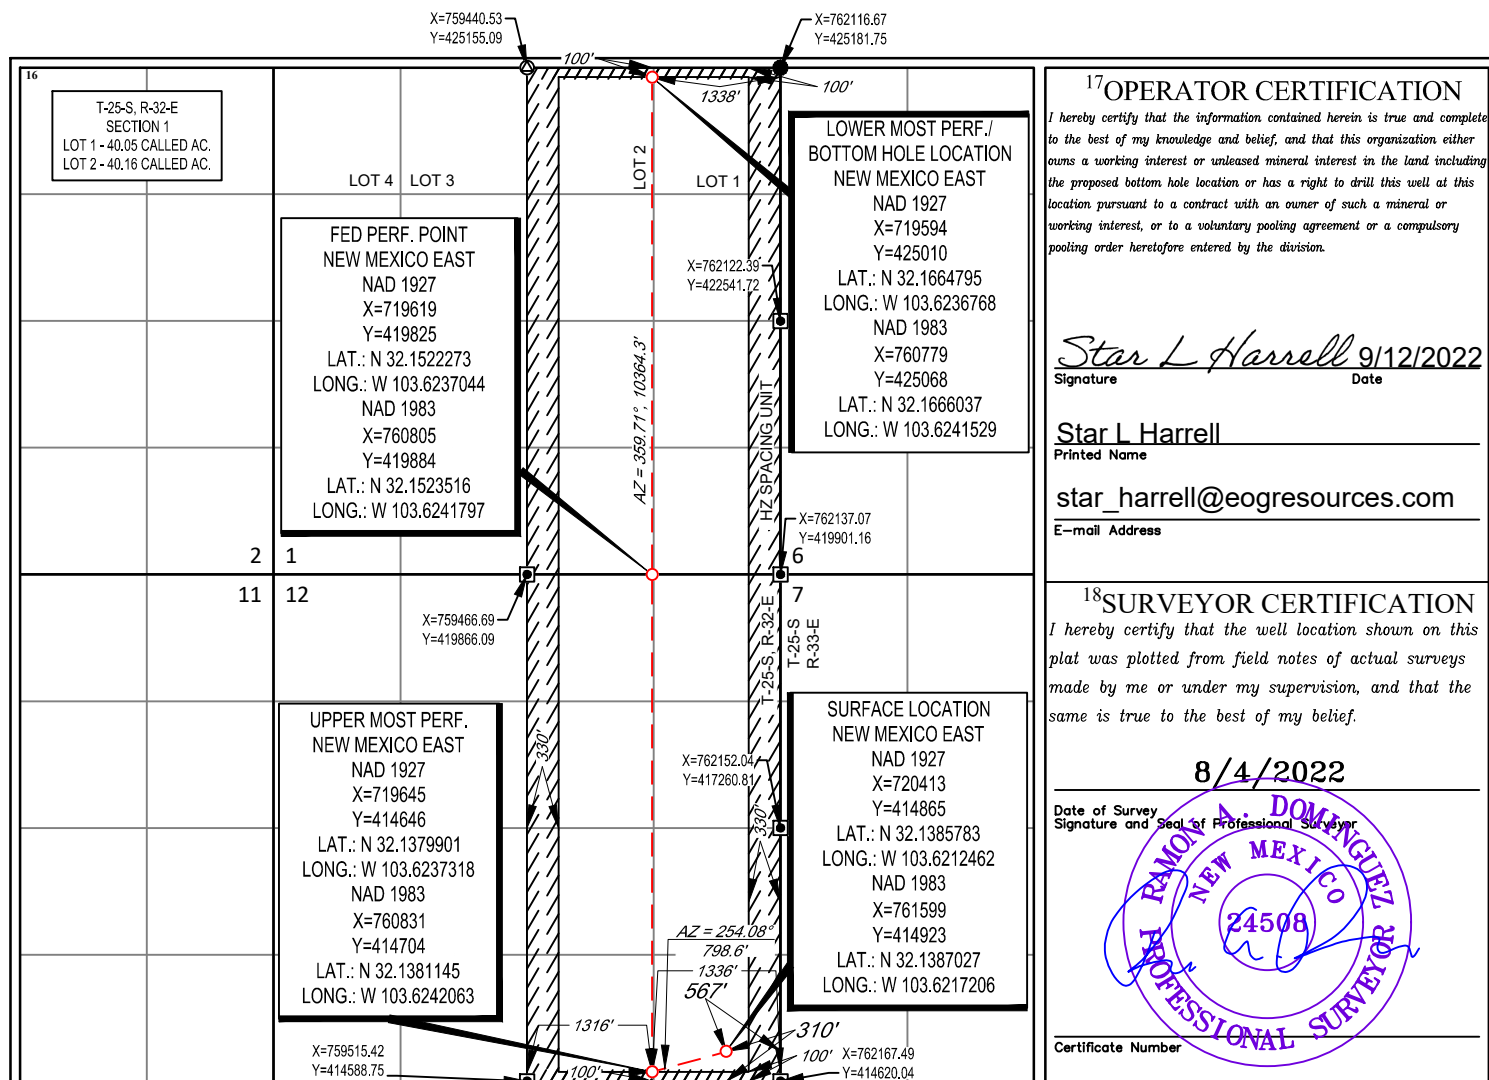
X=759440.53
Y=425155.09

X=762116.67
Y=425181.75

16

T-25-S, R-32-E
SECTION 1
LOT 1 - 40.05 CALLED AC.
LOT 2 - 40.16 CALLED AC.

100'

100'

1338'

LOT 4 LOT 3

LOT 2

LOT 1

LOWER MOST PERF./
BOTTOM HOLE LOCATION
NEW MEXICO EAST
NAD 1927
X=719594
Y=425010
LAT.: N 32.1664795
LONG.: W 103.6236768
NAD 1983
X=760779
Y=425068
LAT.: N 32.1666037
LONG.: W 103.6241529

FED PERF. POINT
NEW MEXICO EAST
NAD 1927
X=719619
Y=419825
LAT.: N 32.1522273
LONG.: W 103.6237044
NAD 1983
X=760805
Y=419884
LAT.: N 32.1523516
LONG.: W 103.6241797

X=762122.39
Y=422541.72

AZ = 359.71°, 10364.3'

HZ SPACING UNIT

X=762137.07
Y=419901.16

2 1

6

11 12

7

X=759466.69
Y=419866.09

T-25-S, R-32-E

T-25-S
R-33-E

UPPER MOST PERF.
NEW MEXICO EAST
NAD 1927
X=719645
Y=414646
LAT.: N 32.1379901
LONG.: W 103.6237318
NAD 1983
X=760831
Y=414704
LAT.: N 32.1381145
LONG.: W 103.6242063

330'

X=762152.04
Y=417260.81

330'

SURFACE LOCATION
NEW MEXICO EAST
NAD 1927
X=720413
Y=414865
LAT.: N 32.1385783
LONG.: W 103.6212462
NAD 1983
X=761599
Y=414923
LAT.: N 32.1387027
LONG.: W 103.6217206

AZ = 254.08°
798.6'
1336'
567'
1316'
310'
100'
100'

X=759515.42
Y=414588.75

X=762167.49
Y=414620.04

17OPERATOR CERTIFICATION
I hereby certify that the information contained herein is true and complete to the best of my knowledge and belief, and that this organization either owns a working interest or unleased mineral interest in the land including the proposed bottom hole location or has a right to drill this well at this location pursuant to a contract with an owner of such a mineral or working interest, or to a voluntary pooling agreement or a compulsory pooling order heretofore entered by the division.

Star L Harrell 9/12/2022
Signature Date

Star L Harrell
Printed Name

star_harrell@eogresources.com
E-mail Address

18SURVEYOR CERTIFICATION
I hereby certify that the well location shown on this plat was plotted from field notes of actual surveys made by me or under my supervision, and that the same is true to the best of my belief.

8/4/2022
Date of Survey
Signature and Seal of Professional Surveyor

RAMON A. DOMINGUEZ
NEW MEXICO
24508
PROFESSIONAL SURVEYOR

Certificate Number